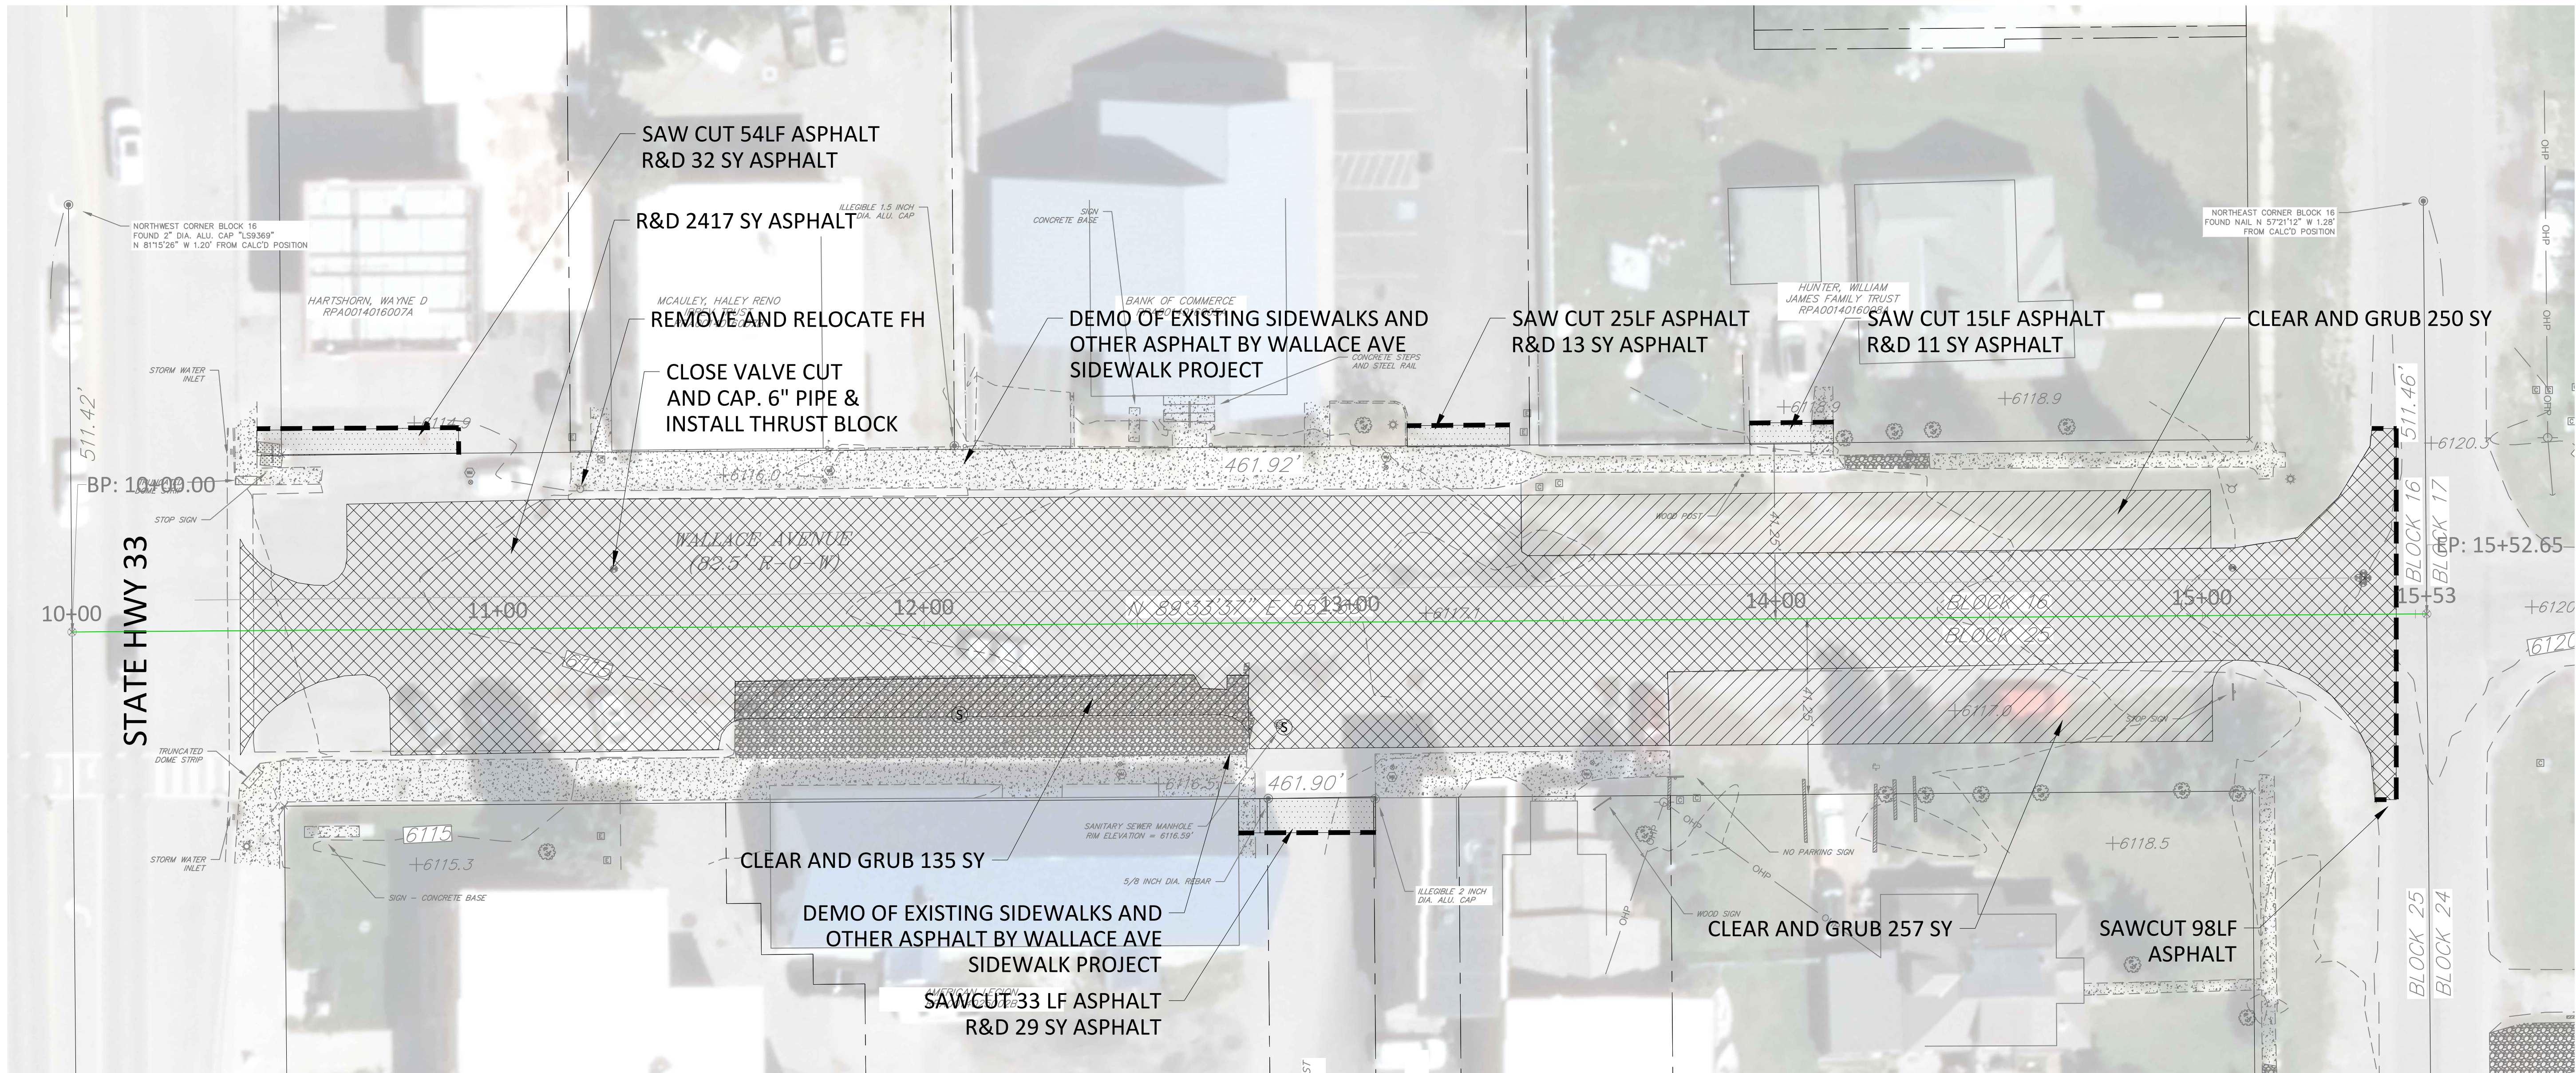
SAW CUT 54LF ASPHALT
R&D 32 SY ASPHALT

R&D 2417 SY ASPHALT

NORTHWEST CORNER BLOCK 16
FOUND 2" DIA. ALU. CAP "LS9369"
N 81°15'26" W 1.20' FROM CALC'D POSITION

ILLEGIBLE 1.5 INCH DIA. ALU. CAP

SIGN CONCRETE BASE

NORTHEAST CORNER BLOCK 16
FOUND NAIL N 57°21'12" W 1.28' FROM CALC'D POSITION

HARTSHORN, WAYNE D
RPA0014016007A

MCAULEY, HALEY RENO

BANK OF COMMERCE

HUNTER, WILLIAM JAMES FAMILY TRUST
RPA00140160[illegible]

REMOVE AND RELOCATE FH

DEMO OF EXISTING SIDEWALKS AND OTHER ASPHALT BY WALLACE AVE SIDEWALK PROJECT

CONCRETE STEPS AND STEEL RAIL

SAW CUT 25LF ASPHALT
R&D 13 SY ASPHALT

SAW CUT 15LF ASPHALT
R&D 11 SY ASPHALT

CLEAR AND GRUB 250 SY

STORM WATER INLET

CLOSE VALVE CUT AND CAP. 6" PIPE & INSTALL THRUST BLOCK

+6114.9

+6118.9

+6118.9

511.42'

511.46'

+6120.3

461.92'

+6116.0

BP: 10+00.00

STOP SIGN

WOOD POST

WALLACE AVENUE
(82.5' R-O-W)

41.25'

EP: 15+52.65

BLOCK 16

BLOCK 17

STATE HWY 33

10+00

11+00

12+00

N 89°33'37" E 55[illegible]

13+00

+6117.1

14+00

BLOCK 16

BLOCK 25

15+00

15+53

+6120

6120

6115

41.25'

+6117.0

STOP SIGN

TRUNCATED DOME STRIP

+6116.5

461.90'

STORM WATER INLET

6115

+6115.3

SANITARY SEWER MANHOLE
RIM ELEVATION = 6116.59'

NO PARKING SIGN

+6118.5

OHP

CLEAR AND GRUB 135 SY

5/8 INCH DIA. REBAR

ILLEGIBLE 2 INCH DIA. ALU. CAP

SIGN - CONCRETE BASE

WOOD SIGN

DEMO OF EXISTING SIDEWALKS AND OTHER ASPHALT BY WALLACE AVE SIDEWALK PROJECT

CLEAR AND GRUB 257 SY

SAWCUT 98LF ASPHALT

AMERICAN LEGION

SAWCUT 33 LF ASPHALT
R&D 29 SY ASPHALT

BLOCK 25

BLOCK 24